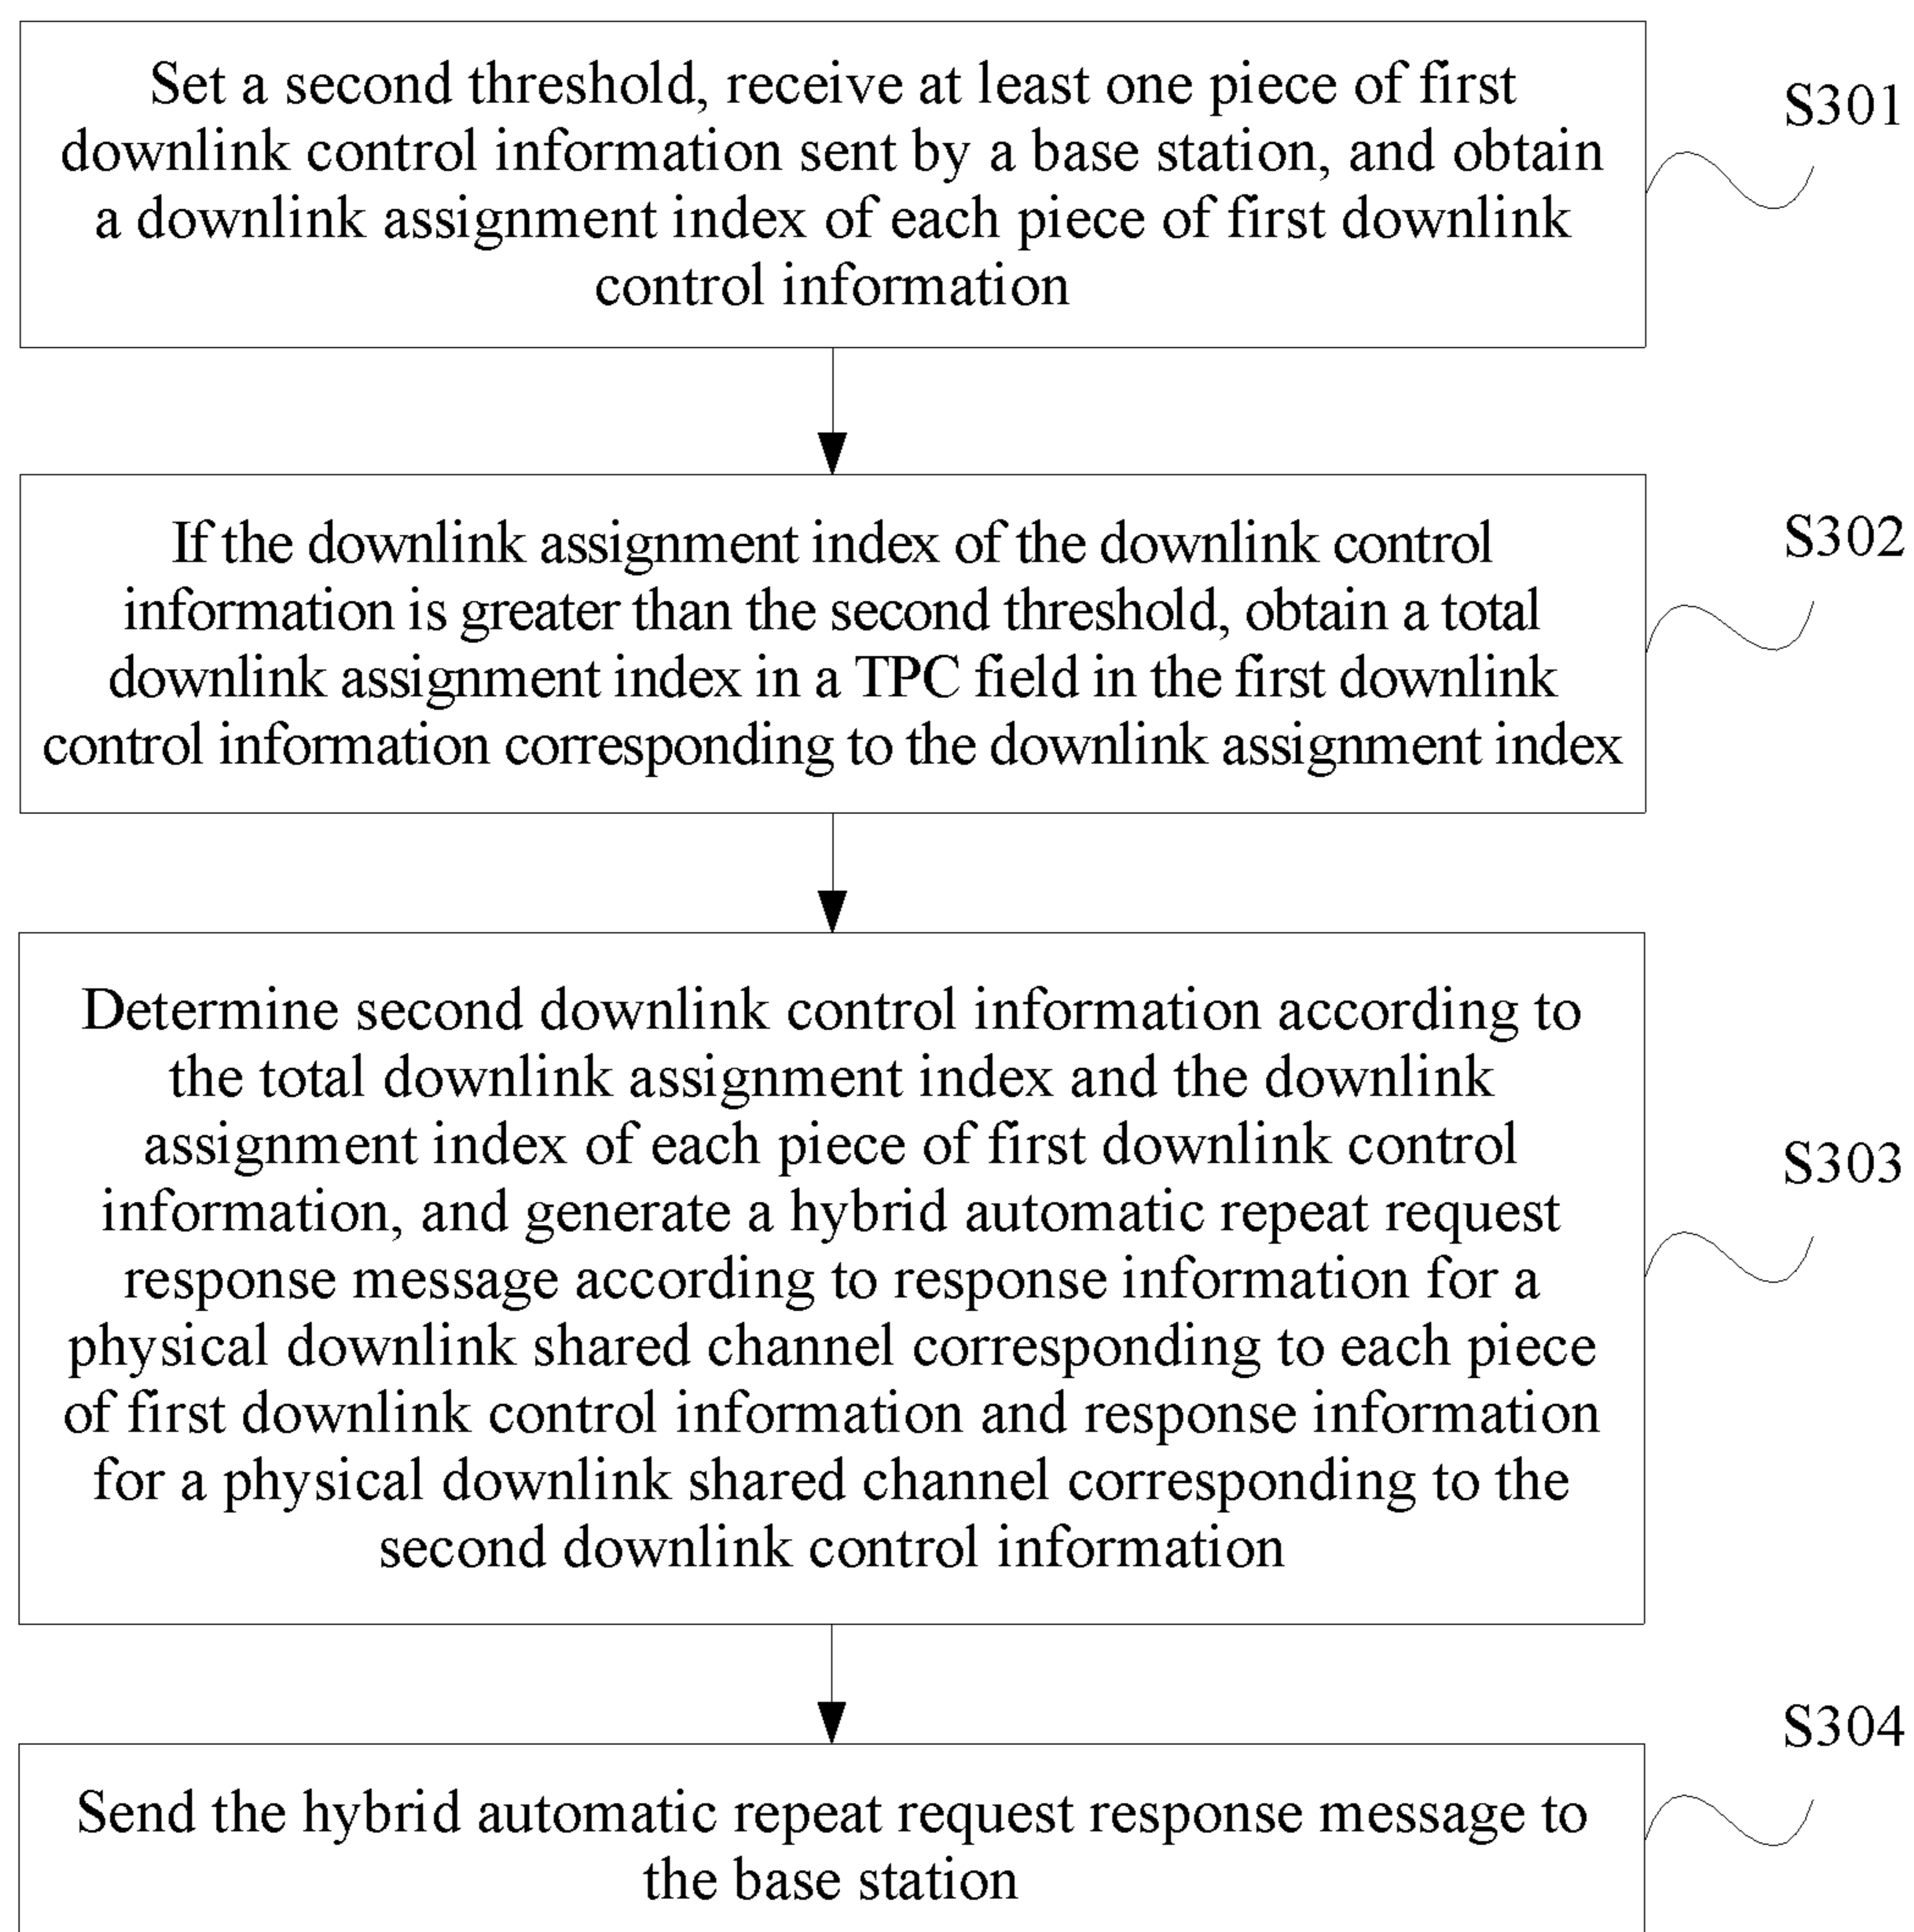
Set a second threshold, receive at least one piece of first downlink control information sent by a base station, and obtain a downlink assignment index of each piece of first downlink control information

S301

If the downlink assignment index of the downlink control information is greater than the second threshold, obtain a total downlink assignment index in a TPC field in the first downlink control information corresponding to the downlink assignment index

S302

Determine second downlink control information according to the total downlink assignment index and the downlink assignment index of each piece of first downlink control information, and generate a hybrid automatic repeat request response message according to response information for a physical downlink shared channel corresponding to each piece of first downlink control information and response information for a physical downlink shared channel corresponding to the second downlink control information

S303

S304

Send the hybrid automatic repeat request response message to the base station